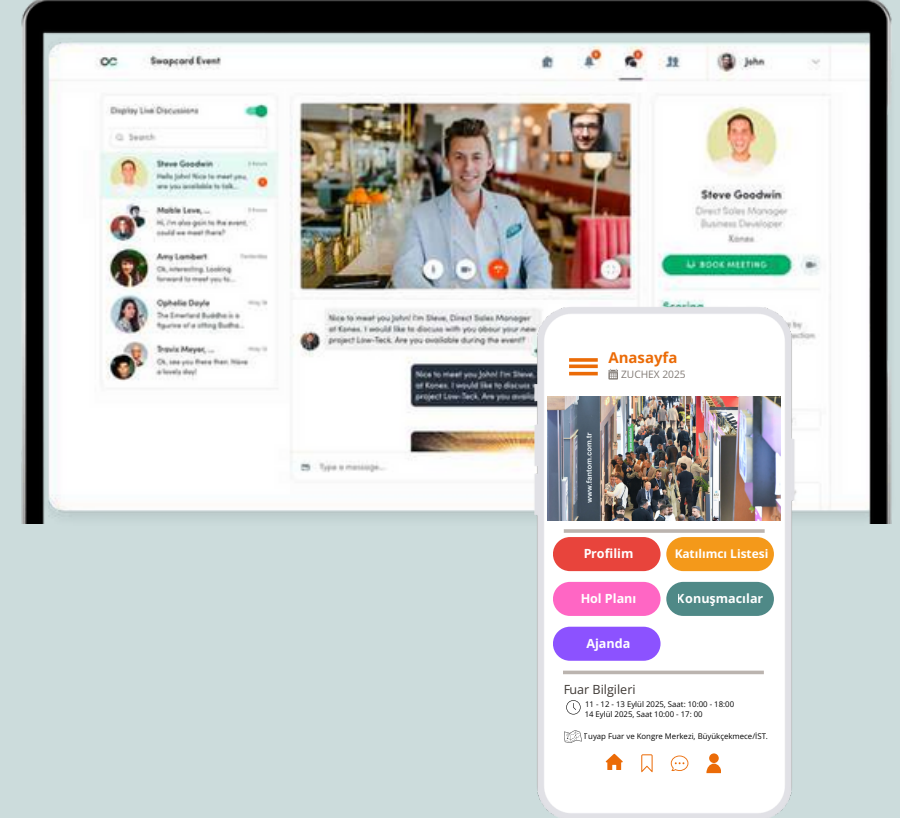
Swapcard Event

John

Display Live Discussions

Search

Steve Goodwin
Hello John! Nice to meet you, are you available to talk...

Mable Love, ...
Hi, I'm also goin to the event, could we meet there?

Amy Lambert
Ok, interesting. Looking forward to meet you to...

Ophelia Doyle
The Emerland Buddha is a figurine of a sitting Budha...

Travis Meyer, ...
Ok, see you there then. Have a lovely day!

Nice to meet you John! I'm Steve, Direct Sales Manager at Konex. I would like to discuss with you obour your new project Low-Teck. Are you available during the event?

Nice to meet you John! I'm Steve, at Konex. I would like to discuss project Low-Teck. Are you availa

Type a message...

Steve Goodwin
Direct Sales Manager
Business Developer
Konex

BOOK MEETING

Anasayfa
ZUCHEX 2025

www.fantom.com.tr

Profilim
Katılımcı Listesi
Hol Planı
Konuşmacılar
Ajanda

Fuar Bilgileri
11 - 12 - 13 Eylül 2025, Saat: 10:00 - 18:00
14 Eylül 2025, Saat 10:00 - 17: 00

Tuyap Fuar ve Kongre Merkezi, Büyükçekmece/İST.